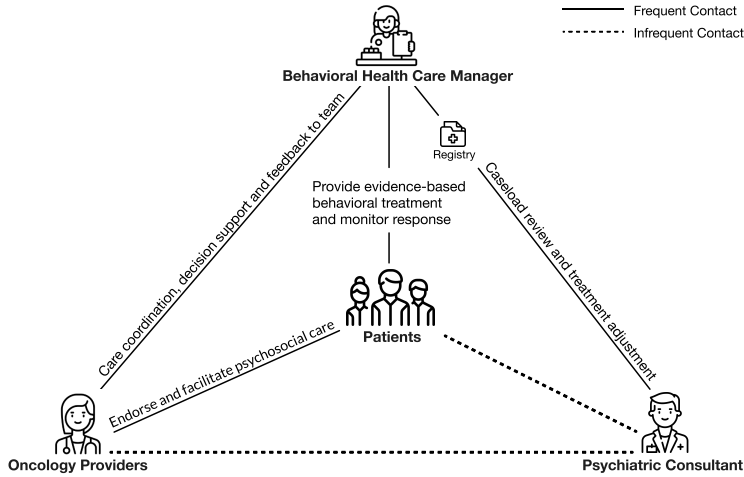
Frequent Contact
Infrequent Contact

Behavioral Health Care Manager

Registry

Care coordination, decision support and feedback to team

Provide evidence-based behavioral treatment and monitor response

Caseload review and treatment adjustment

Patients

Endorse and facilitate psychosocial care

Oncology Providers

Psychiatric Consultant